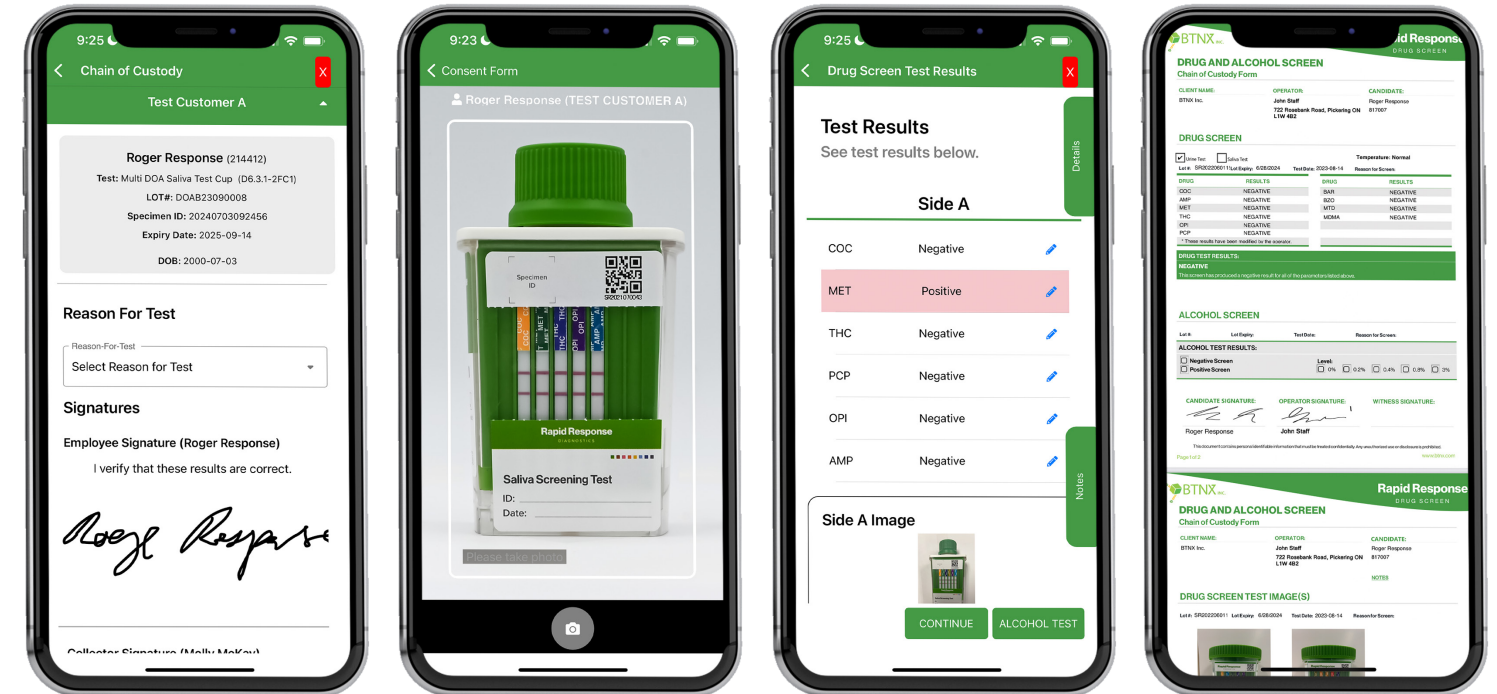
9:25

Chain of Custody X

Test Customer A

Roger Response (214412)
Test: Multi DOA Saliva Test Cup (D6.3.1-2FC1)
LOT#: DOAB23090008
Specimen ID: 20240703092456
Expiry Date: 2025-09-14
DOB: 2000-07-03

Reason For Test

Reason-For-Test
Select Reason for Test

Signatures

Employee Signature (Roger Response)
I verify that these results are correct.

Roger Response

Collector Signature (Molly McKay)

9:23

Consent Form

Roger Response (TEST CUSTOMER A)

Specimen ID

SR20210X043

COC MET THC OPI AMP

Rapid Response DIAGNOSTICS

Saliva Screening Test
ID:
Date:

Please take photo

9:25

Drug Screen Test Results X

Test Results
See test results below.

Details

Side A

| COC | Negative |
|---|---|
| MET | Positive |
| THC | Negative |
| PCP | Negative |
| OPI | Negative |
| AMP | Negative |

Notes

Side A Image

CONTINUE ALCOHOL TEST

BTNX INC.
Rapid Response
DRUG SCREEN

DRUG AND ALCOHOL SCREEN
Chain of Custody Form

CLIENT NAME: BTNX Inc.
OPERATOR: John Staff 722 Rosebank Road, Pickering ON L1W 4B2
CANDIDATE: Roger Response 817007

DRUG SCREEN

Urine Test Saliva Test
Temperature: Normal
Lot #: SR20220601 Lot Expiry: 6/28/2024 Test Date: 2023-08-14 Reason for Screen:

| DRUG | RESULTS | DRUG | RESULTS |
|---|---|---|---|
| COC | NEGATIVE | BAR | NEGATIVE |
| AMP | NEGATIVE | BZO | NEGATIVE |
| MET | NEGATIVE | MTD | NEGATIVE |
| THC | NEGATIVE | MDMA | NEGATIVE |
| OPI | NEGATIVE | | |
| PCP | NEGATIVE | | |

* These results have been modified by the operator

DRUG TEST RESULTS:
NEGATIVE
This screen has produced a negative result for all of the parameters listed above.

ALCOHOL SCREEN

Lot #: Lot Expiry: Test Date: Reason for Screen:

ALCOHOL TEST RESULTS:
Negative Screen
Positive Screen
Level: 0% 0.2% 0.4% 0.8% 2%

CANDIDATE SIGNATURE: Roger Response
OPERATOR SIGNATURE: John Staff
WITNESS SIGNATURE:

This document contains personal identifiable information that must be treated confidentially. Any unauthorized use or disclosure is prohibited.

Page 1 of 2
www.btnx.com

BTNX INC.
Rapid Response
DRUG SCREEN

DRUG AND ALCOHOL SCREEN
Chain of Custody Form

CLIENT NAME: BTNX Inc.
OPERATOR: John Staff 722 Rosebank Road, Pickering ON L1W 4B2
CANDIDATE: Roger Response 817007

NOTES

DRUG SCREEN TEST IMAGE(S)

Lot #: SR20220601 Lot Expiry: 6/28/2024 Test Date: 2023-08-14 Reason for Screen: